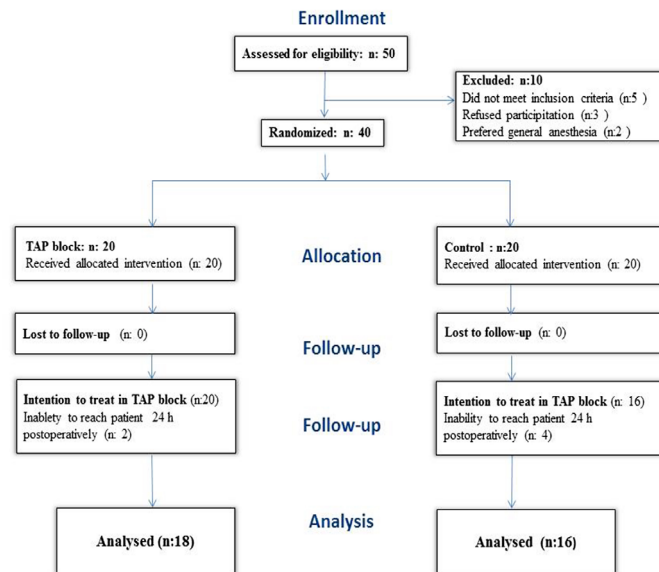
Enrollment

Assessed for eligibility: n: 50

Excluded: n:10
Did not meet inclusion criteria (n:5 )
Refused participation (n:3 )
Prefered general anesthesia (n:2 )

Randomized: n: 40

TAP block: n: 20
Received allocated intervention (n: 20)

Allocation

Control : n:20
Received allocated intervention (n: 20)

Lost to follow-up (n: 0)

Follow-up

Lost to follow-up (n: 0)

Intention to treat in TAP block (n:20)
Inablety to reach patient 24 h postoperatively (n: 2)

Follow-up

Intention to treat in TAP block (n: 16)
Inability to reach patient 24 h postoperatively (n: 4)

Analysis

Analysed (n:18)

Analysed (n:16)